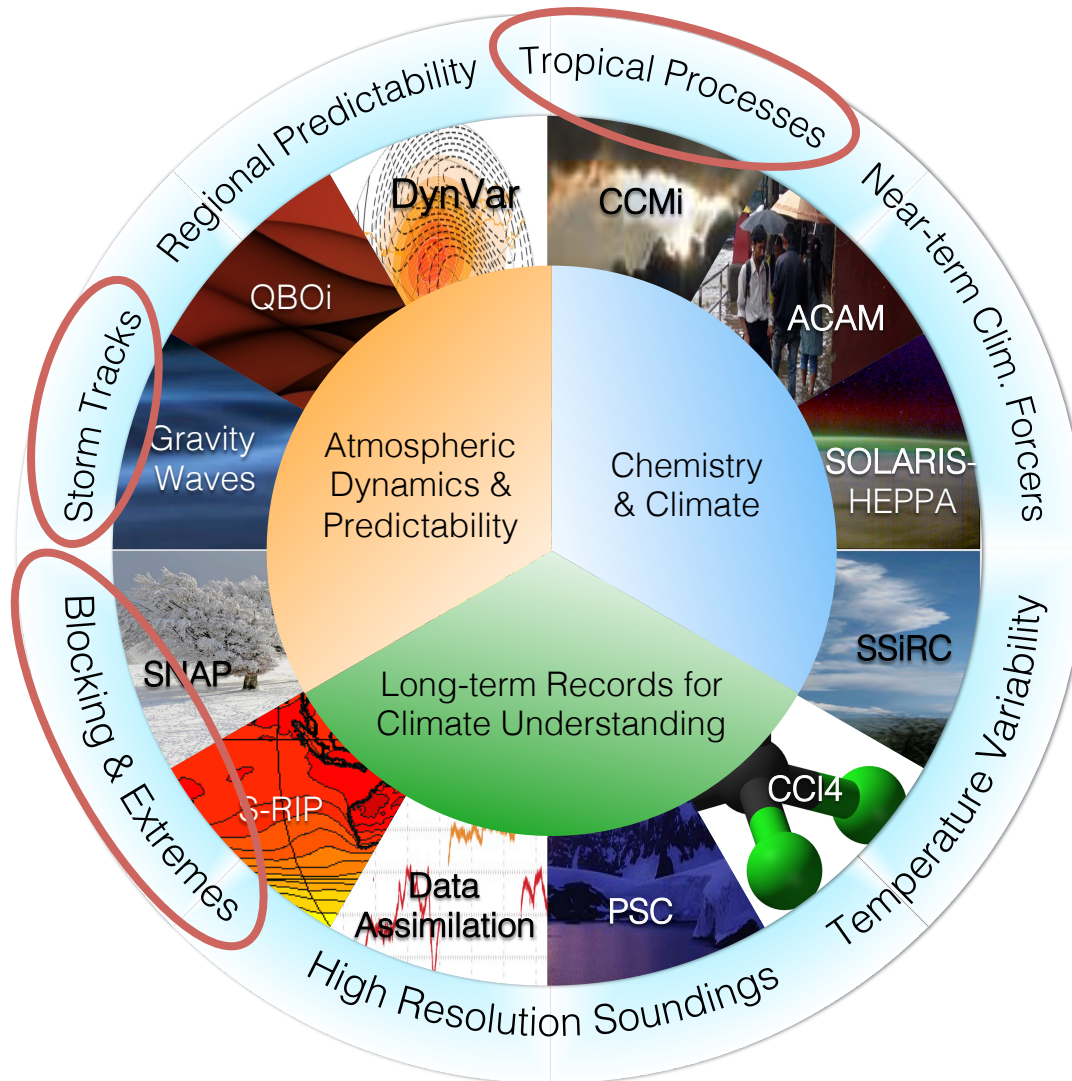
Tropical Processes

Near-term Clim. Forcers

Temperature Variability

High Resolution Soundings

Blocking & Extremes

Storm Tracks

Regional Predictability

DynVar

CCMi

ACAM

SOLARIS-HEPPA

SSiRC

CCl4

PSC

Data Assimilation

S-RIP

SNAP

Gravity Waves

QBOi

Atmospheric Dynamics & Predictability

Chemistry & Climate

Long-term Records for Climate Understanding